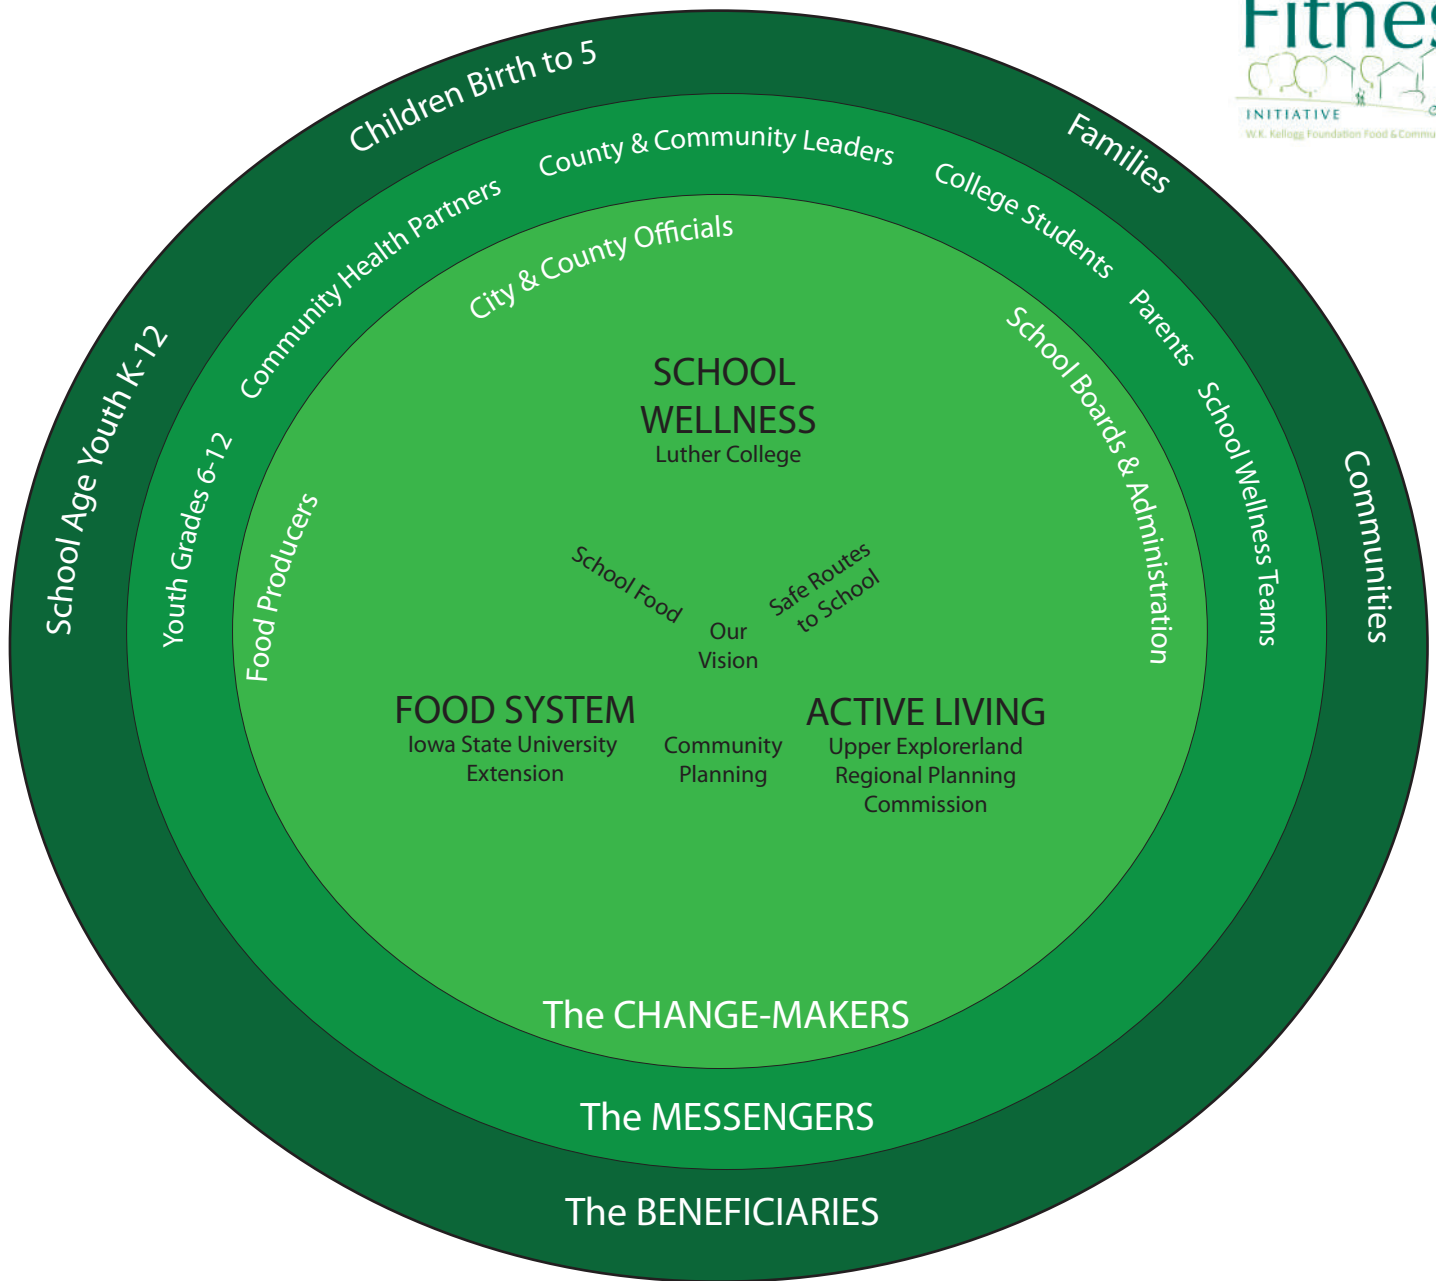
Fitnes

INITIATIVE

W.K. Kellogg Foundation Food & Commu

Children Birth to 5

Families

School Age Youth K-12

Communities

County & Community Leaders

Community Health Partners

College Students

Parents

Youth Grades 6-12

School Wellness Teams

City & County Officials

School Boards & Administration

Food Producers

SCHOOL WELLNESS
Luther College

School Food

Safe Routes to School

Our Vision

FOOD SYSTEM
Iowa State University Extension

Community Planning

ACTIVE LIVING
Upper Explorerland Regional Planning Commission

The CHANGE-MAKERS

The MESSENGERS

The BENEFICIARIES